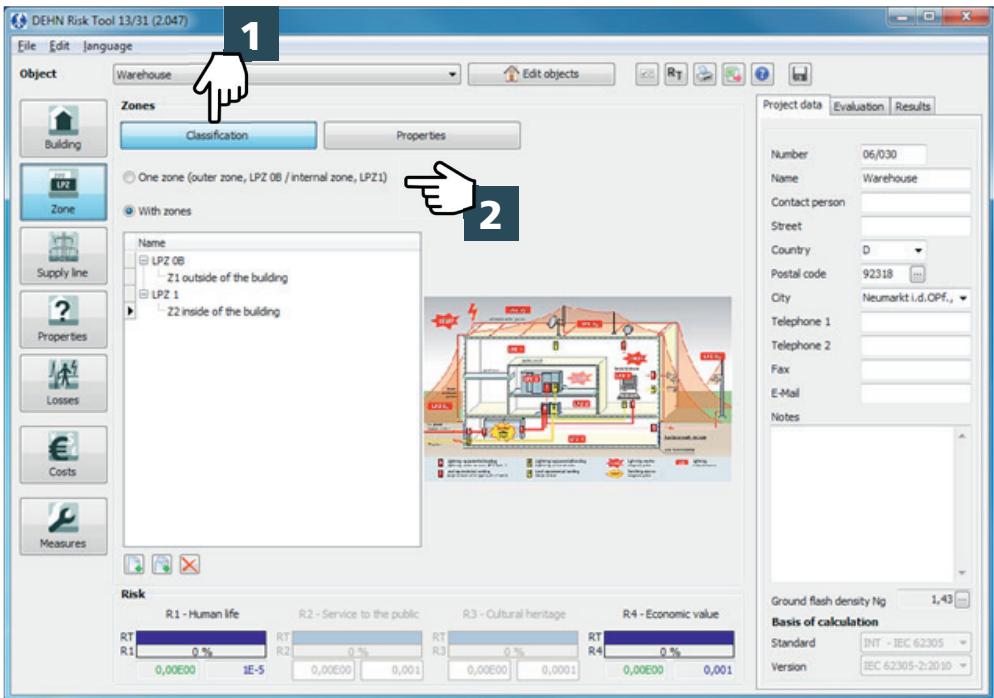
DEHN Risk Tool 13/31 (2.047)

File Edit language

Object Warehouse Edit objects

1

Building

Zone

Supply line

Properties

Losses

Costs

Measures

Zones

Classification Properties

One zone (outer zone, LPZ 0B / internal zone, LPZ1)

2

With zones

Name
LPZ 0B
Z1 outside of the building
LPZ 1
Z2 inside of the building

Risk

R1 - Human life R2 - Service to the public R3 - Cultural heritage R4 - Economic value

RT
R1 0 % 0,00E00 1E-5

RT
R2 0 % 0,00E00 0,001

RT
R3 0 % 0,00E00 0,0001

RT
R4 0 % 0,00E00 0,001

Project data Evaluation Results

Number 06/030
Name Warehouse
Contact person
Street
Country D
Postal code 92318
City Neumarkt i.d.OPf.,
Telephone 1
Telephone 2
Fax
E-Mail
Notes

Ground flash density Ng 1,43

Basis of calculation
Standard INT - IEC 62305
Version IEC 62305-2:2010